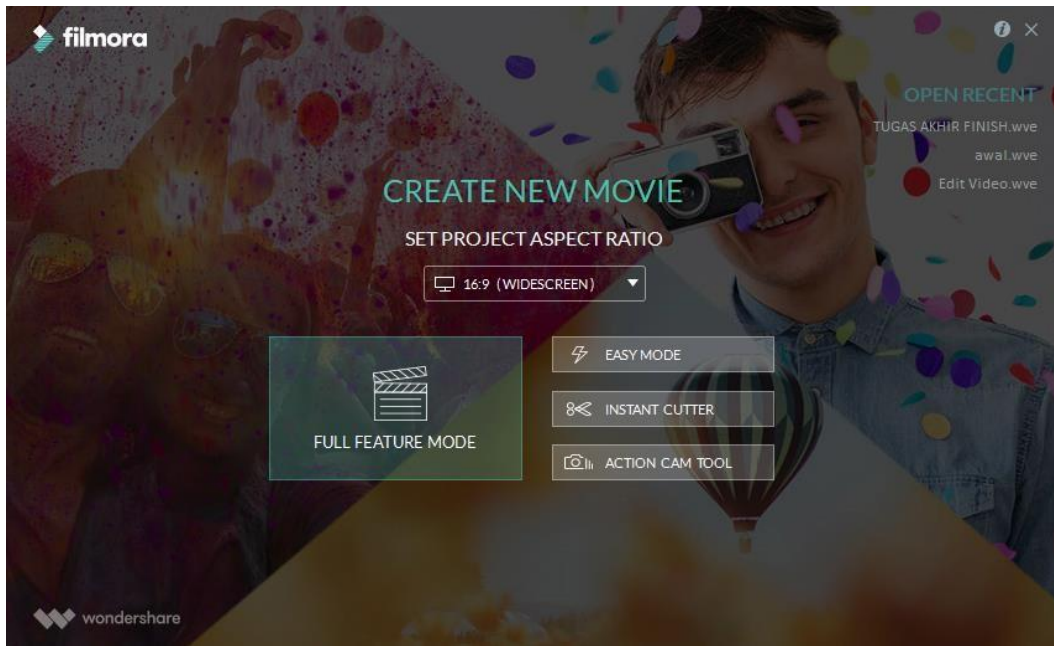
filmora

OPEN RECENT
TUGAS AKHIR FINISH.wve
awal.wve
Edit Video.wve

CREATE NEW MOVIE
SET PROJECT ASPECT RATIO
16:9 (WIDESCREEN)

FULL FEATURE MODE
EASY MODE
INSTANT CUTTER
ACTION CAM TOOL

wondershare